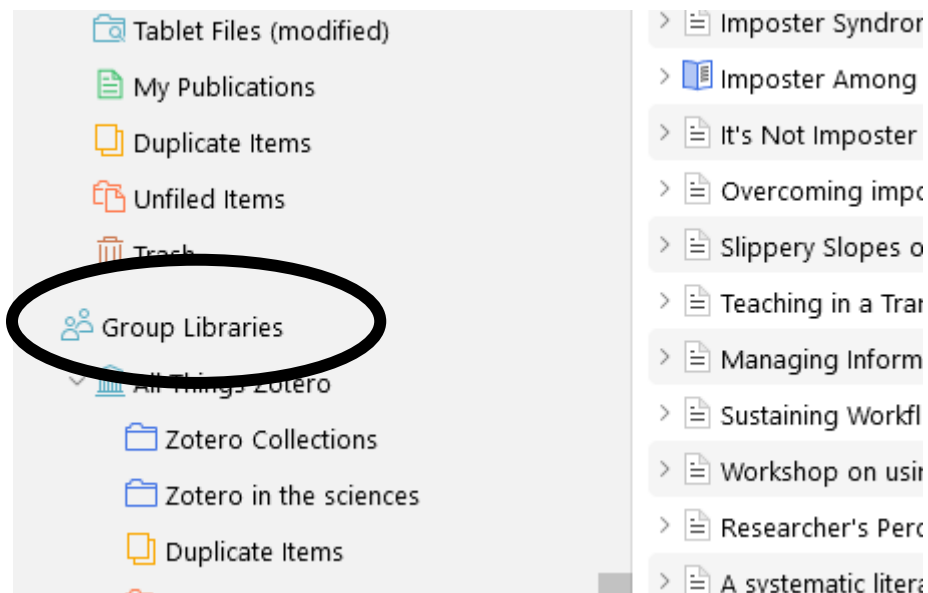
Tablet Files (modified)
My Publications
Duplicate Items
Unfiled Items
Trash
Group Libraries
All Things Zotero
Zotero Collections
Zotero in the sciences
Duplicate Items

Imposter Syndror
Imposter Among
It's Not Imposter
Overcoming impo
Slippery Slopes o
Teaching in a Trar
Managing Inform
Sustaining Workfl
Workshop on usir
Researcher's Perc
A systematic litera